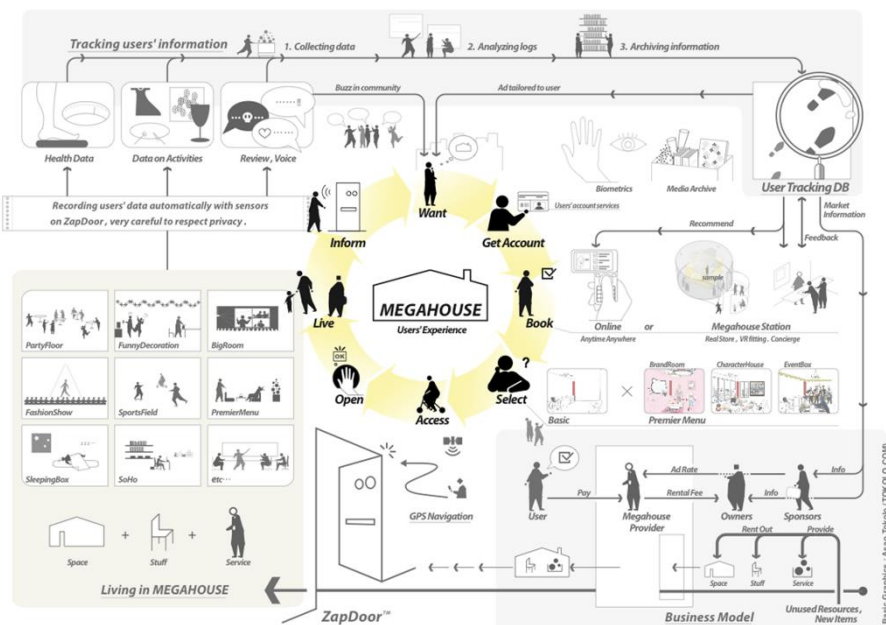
Tracking users' information

1. Collecting data

2. Analyzing logs

3. Archiving information

Health Data

Data on Activities

Review , Voice

Buzz in community

Ad tailored to user

User Tracking DB

Biometrics

Media Archive

Recording users' data automatically with sensors on ZapDoor , very careful to respect privacy .

Want

Get Account

Users' account services

Inform

Recommend

Market Information

Feedback

MEGAHOUSE

Users' Experience

Live

Book

Online

or

Megahouse Station

Anytime Anywhere

Real Store , VR fitting , Concierge

sample

Open

OK

Select

Access

Basic

×

Premier Menu

BrandRoom

CharacterHouse

EventBox

PartyFloor

FunnyDecoration

BigRoom

FashionShow

SportsField

PremierMenu

SleepingBox

SoHo

etc

GPS Navigation

User

Pay

Megahouse Provider

Ad Rate

Rental Fee

Owners

Info

Sponsors

Info

Rent Out

Provide

Space

Stuff

Service

Space

Stuff

Service

Living in MEGAHOUSE

ZapDoor™

Business Model

Unused Resources , New Items

Graphics : Asao Tokolo (TOKOLO.COM)